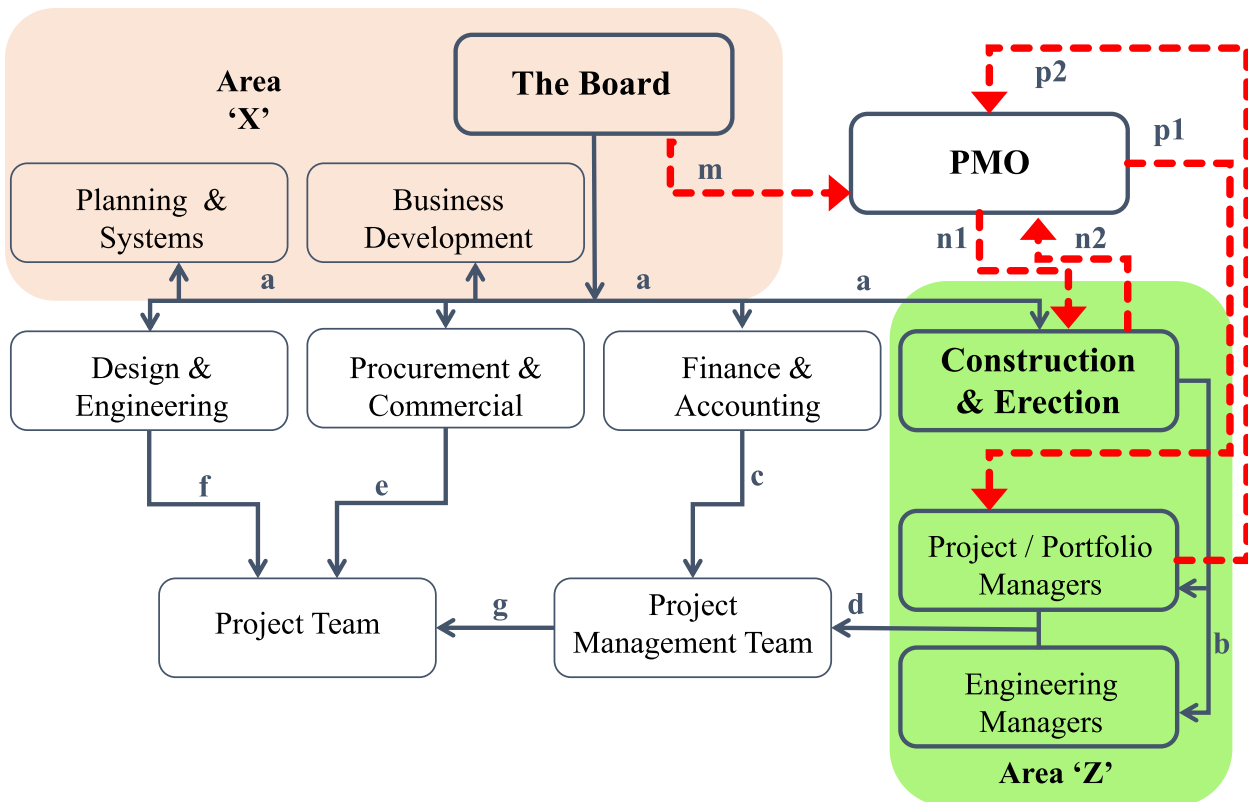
Area 'X'

The Board

Planning & Systems

Business Development

m

p2

p1

PMO

n1

n2

a

a

a

Design & Engineering

Procurement & Commercial

Finance & Accounting

Construction & Erection

f

e

c

Project / Portfolio Managers

Project Team

g

Project Management Team

d

b

Engineering Managers

Area 'Z'